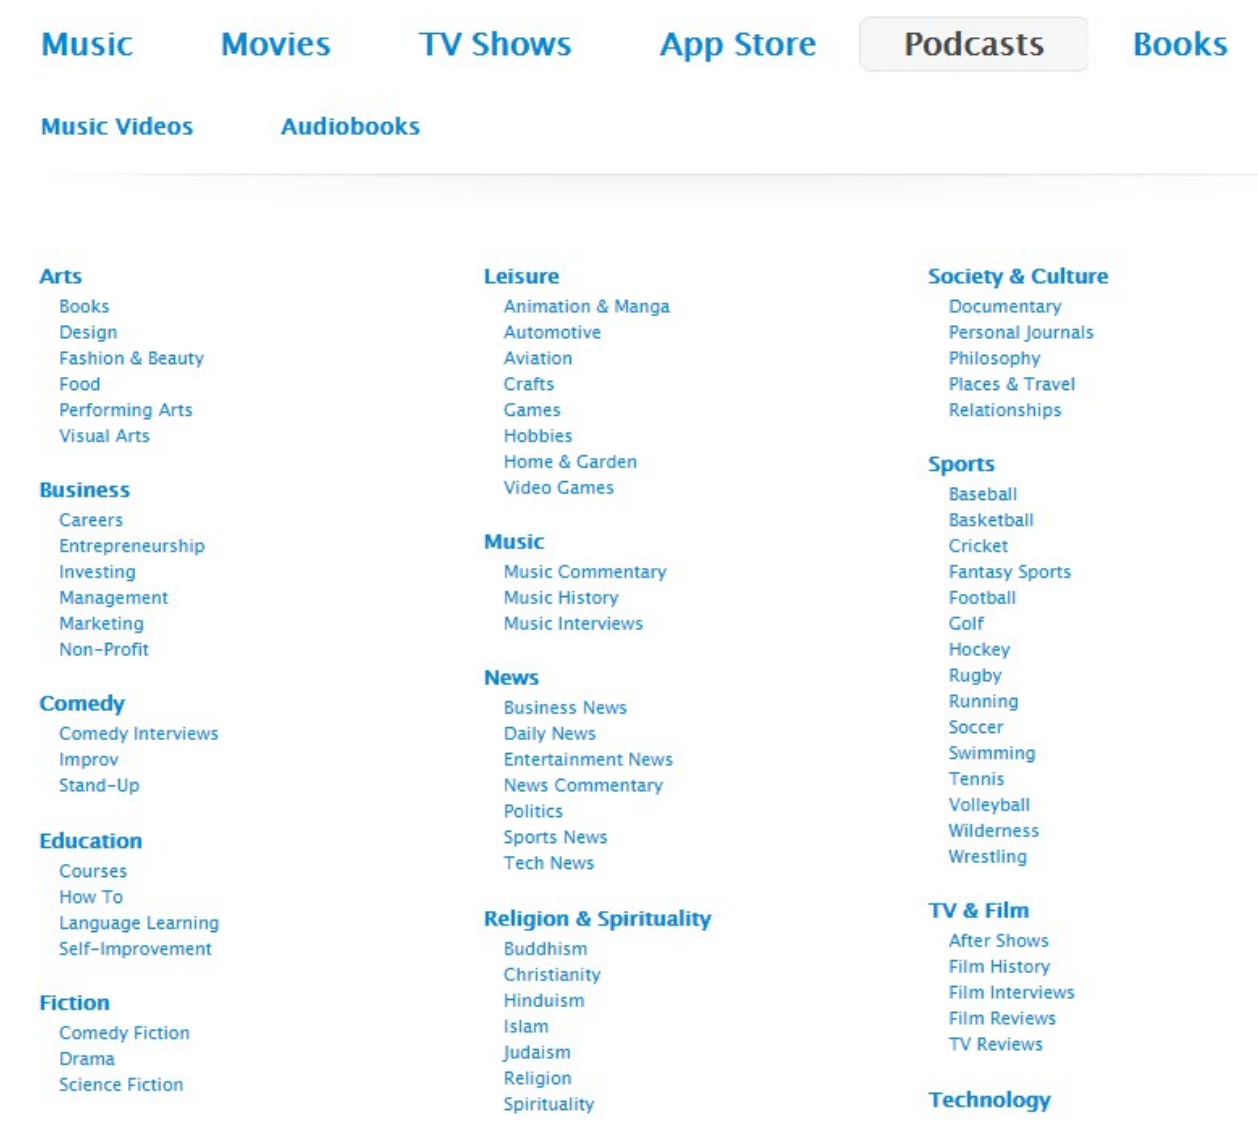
Music Movies TV Shows App Store Podcasts Books

Music Videos Audiobooks

Arts
Books
Design
Fashion & Beauty
Food
Performing Arts
Visual Arts

Business
Careers
Entrepreneurship
Investing
Management
Marketing
Non-Profit

Comedy
Comedy Interviews
Improv
Stand-Up

Education
Courses
How To
Language Learning
Self-Improvement

Fiction
Comedy Fiction
Drama
Science Fiction

Leisure
Animation & Manga
Automotive
Aviation
Crafts
Games
Hobbies
Home & Garden
Video Games

Music
Music Commentary
Music History
Music Interviews

News
Business News
Daily News
Entertainment News
News Commentary
Politics
Sports News
Tech News

Religion & Spirituality
Buddhism
Christianity
Hinduism
Islam
Judaism
Religion
Spirituality

Society & Culture
Documentary
Personal Journals
Philosophy
Places & Travel
Relationships

Sports
Baseball
Basketball
Cricket
Fantasy Sports
Football
Golf
Hockey
Rugby
Running
Soccer
Swimming
Tennis
Volleyball
Wilderness
Wrestling

TV & Film
After Shows
Film History
Film Interviews
Film Reviews
TV Reviews

Technology